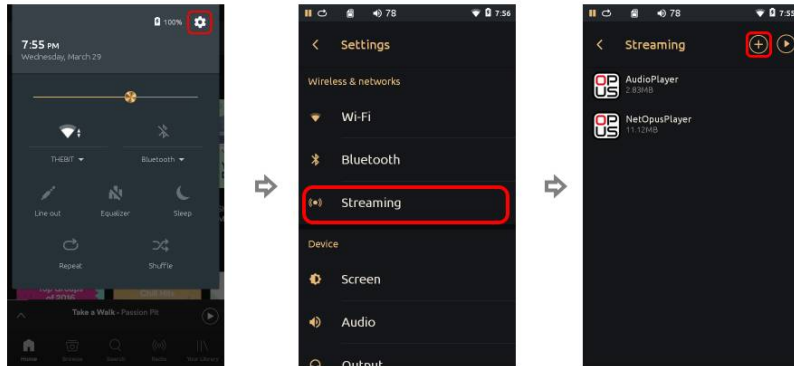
100%

7:55 PM
Wednesday, March 29

THEBIT
Bluetooth
Line out
Equalizer
Sleep
Repeat
Shuffle

Take a Walk - Passion Pit

Home
Browse
Search
Radio
Your Library

78
7:56

Settings

Wireless & networks

Wi-Fi

Bluetooth

Streaming

Device

Screen

Audio

Output

78
7:55

Streaming

OP
US
AudioPlayer
2.83MB

OP
US
NetOpusPlayer
11.12MB